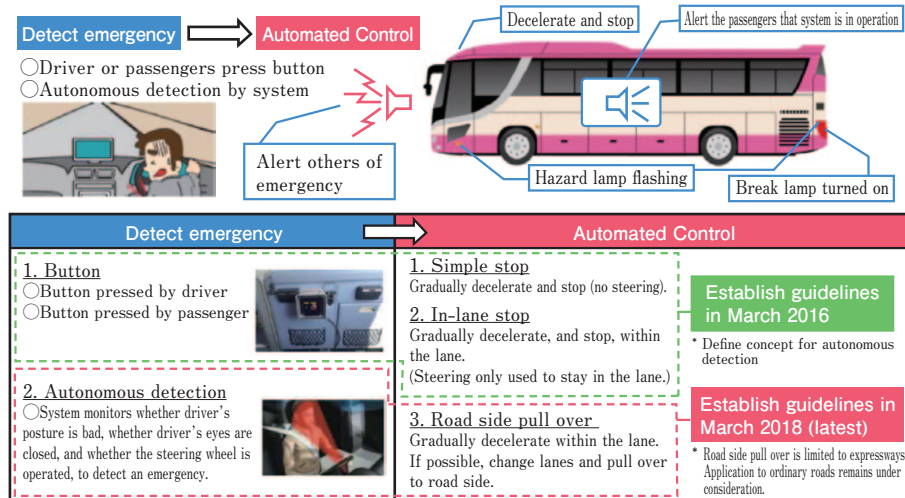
Detect emergency

Automated Control

◯Driver or passengers press button
◯Autonomous detection by system

Decelerate and stop

Alert the passengers that system is in operation

Alert others of emergency

Hazard lamp flashing

Break lamp turned on

Detect emergency

Automated Control

1. Button
◯Button pressed by driver
◯Button pressed by passenger

2. Autonomous detection
◯System monitors whether driver's posture is bad, whether driver's eyes are closed, and whether the steering wheel is operated, to detect an emergency.

1. Simple stop
Gradually decelerate and stop (no steering).

2. In-lane stop
Gradually decelerate, and stop, within the lane.
(Steering only used to stay in the lane.)

3. Road side pull over
Gradually decelerate within the lane. If possible, change lanes and pull over to road side.

Establish guidelines in March 2016

* Define concept for autonomous detection

Establish guidelines in March 2018 (latest)

* Road side pull over is limited to expressways Application to ordinary roads remains under consideration.